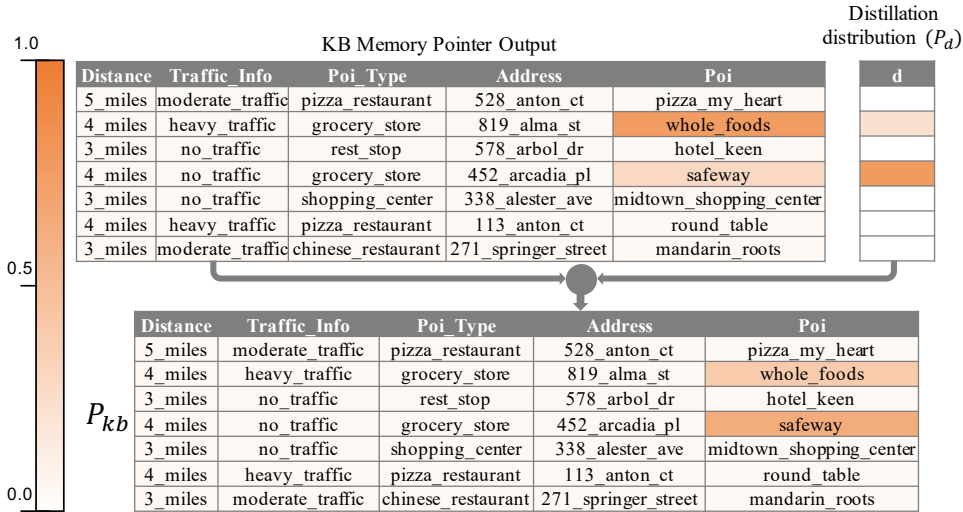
1.0

0.5

0.0

KB Memory Pointer Output

| Distance | Traffic_Info | Poi_Type | Address | Poi |
|---|---|---|---|---|
| 5_miles | moderate_traffic | pizza_restaurant | 528_anton_ct | pizza_my_heart |
| 4_miles | heavy_traffic | grocery_store | 819_alma_st | whole_foods |
| 3_miles | no_traffic | rest_stop | 578_arbol_dr | hotel_keen |
| 4_miles | no_traffic | grocery_store | 452_arcadia_pl | safeway |
| 3_miles | no_traffic | shopping_center | 338_alester_ave | midtown_shopping_center |
| 4_miles | heavy_traffic | pizza_restaurant | 113_anton_ct | round_table |
| 3_miles | moderate_traffic | chinese_restaurant | 271_springer_street | mandarin_roots |

Distillation distribution ($P_d$)

| d |
|---|
| |
| |
| |
| |
| |
| |
| |

$P_{kb}$

| Distance | Traffic_Info | Poi_Type | Address | Poi |
|---|---|---|---|---|
| 5_miles | moderate_traffic | pizza_restaurant | 528_anton_ct | pizza_my_heart |
| 4_miles | heavy_traffic | grocery_store | 819_alma_st | whole_foods |
| 3_miles | no_traffic | rest_stop | 578_arbol_dr | hotel_keen |
| 4_miles | no_traffic | grocery_store | 452_arcadia_pl | safeway |
| 3_miles | no_traffic | shopping_center | 338_alester_ave | midtown_shopping_center |
| 4_miles | heavy_traffic | pizza_restaurant | 113_anton_ct | round_table |
| 3_miles | moderate_traffic | chinese_restaurant | 271_springer_street | mandarin_roots |